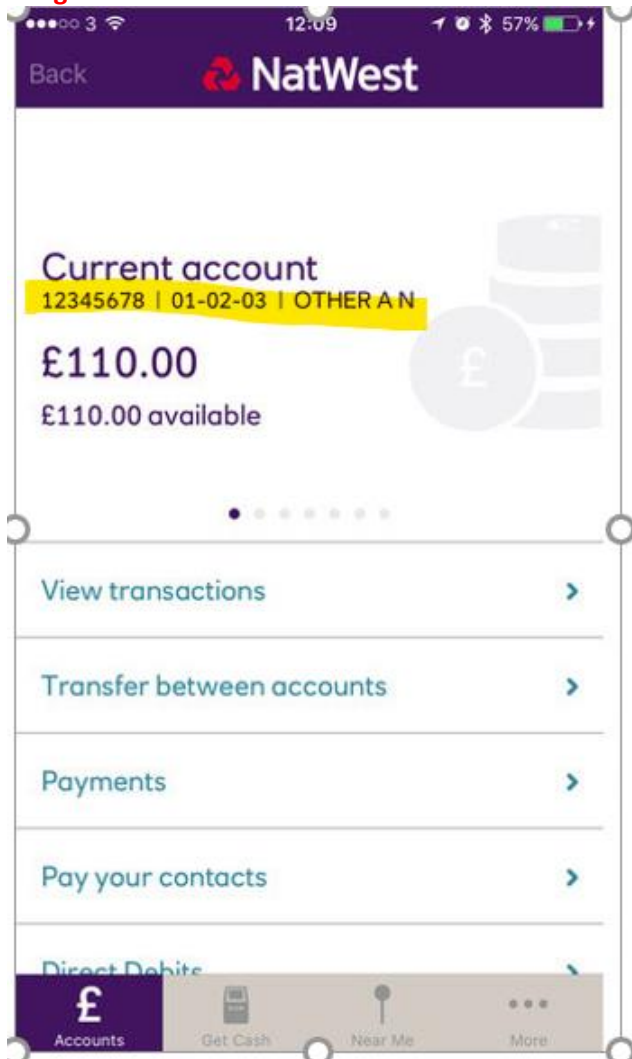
3 12:09 57%

Back NatWest

Current account
12345678 | 01-02-03 | OTHER A N

£110.00

£110.00 available

View transactions >

Transfer between accounts >

Payments >

Pay your contacts >

Direct Debits >

Accounts Get Cash Near Me More